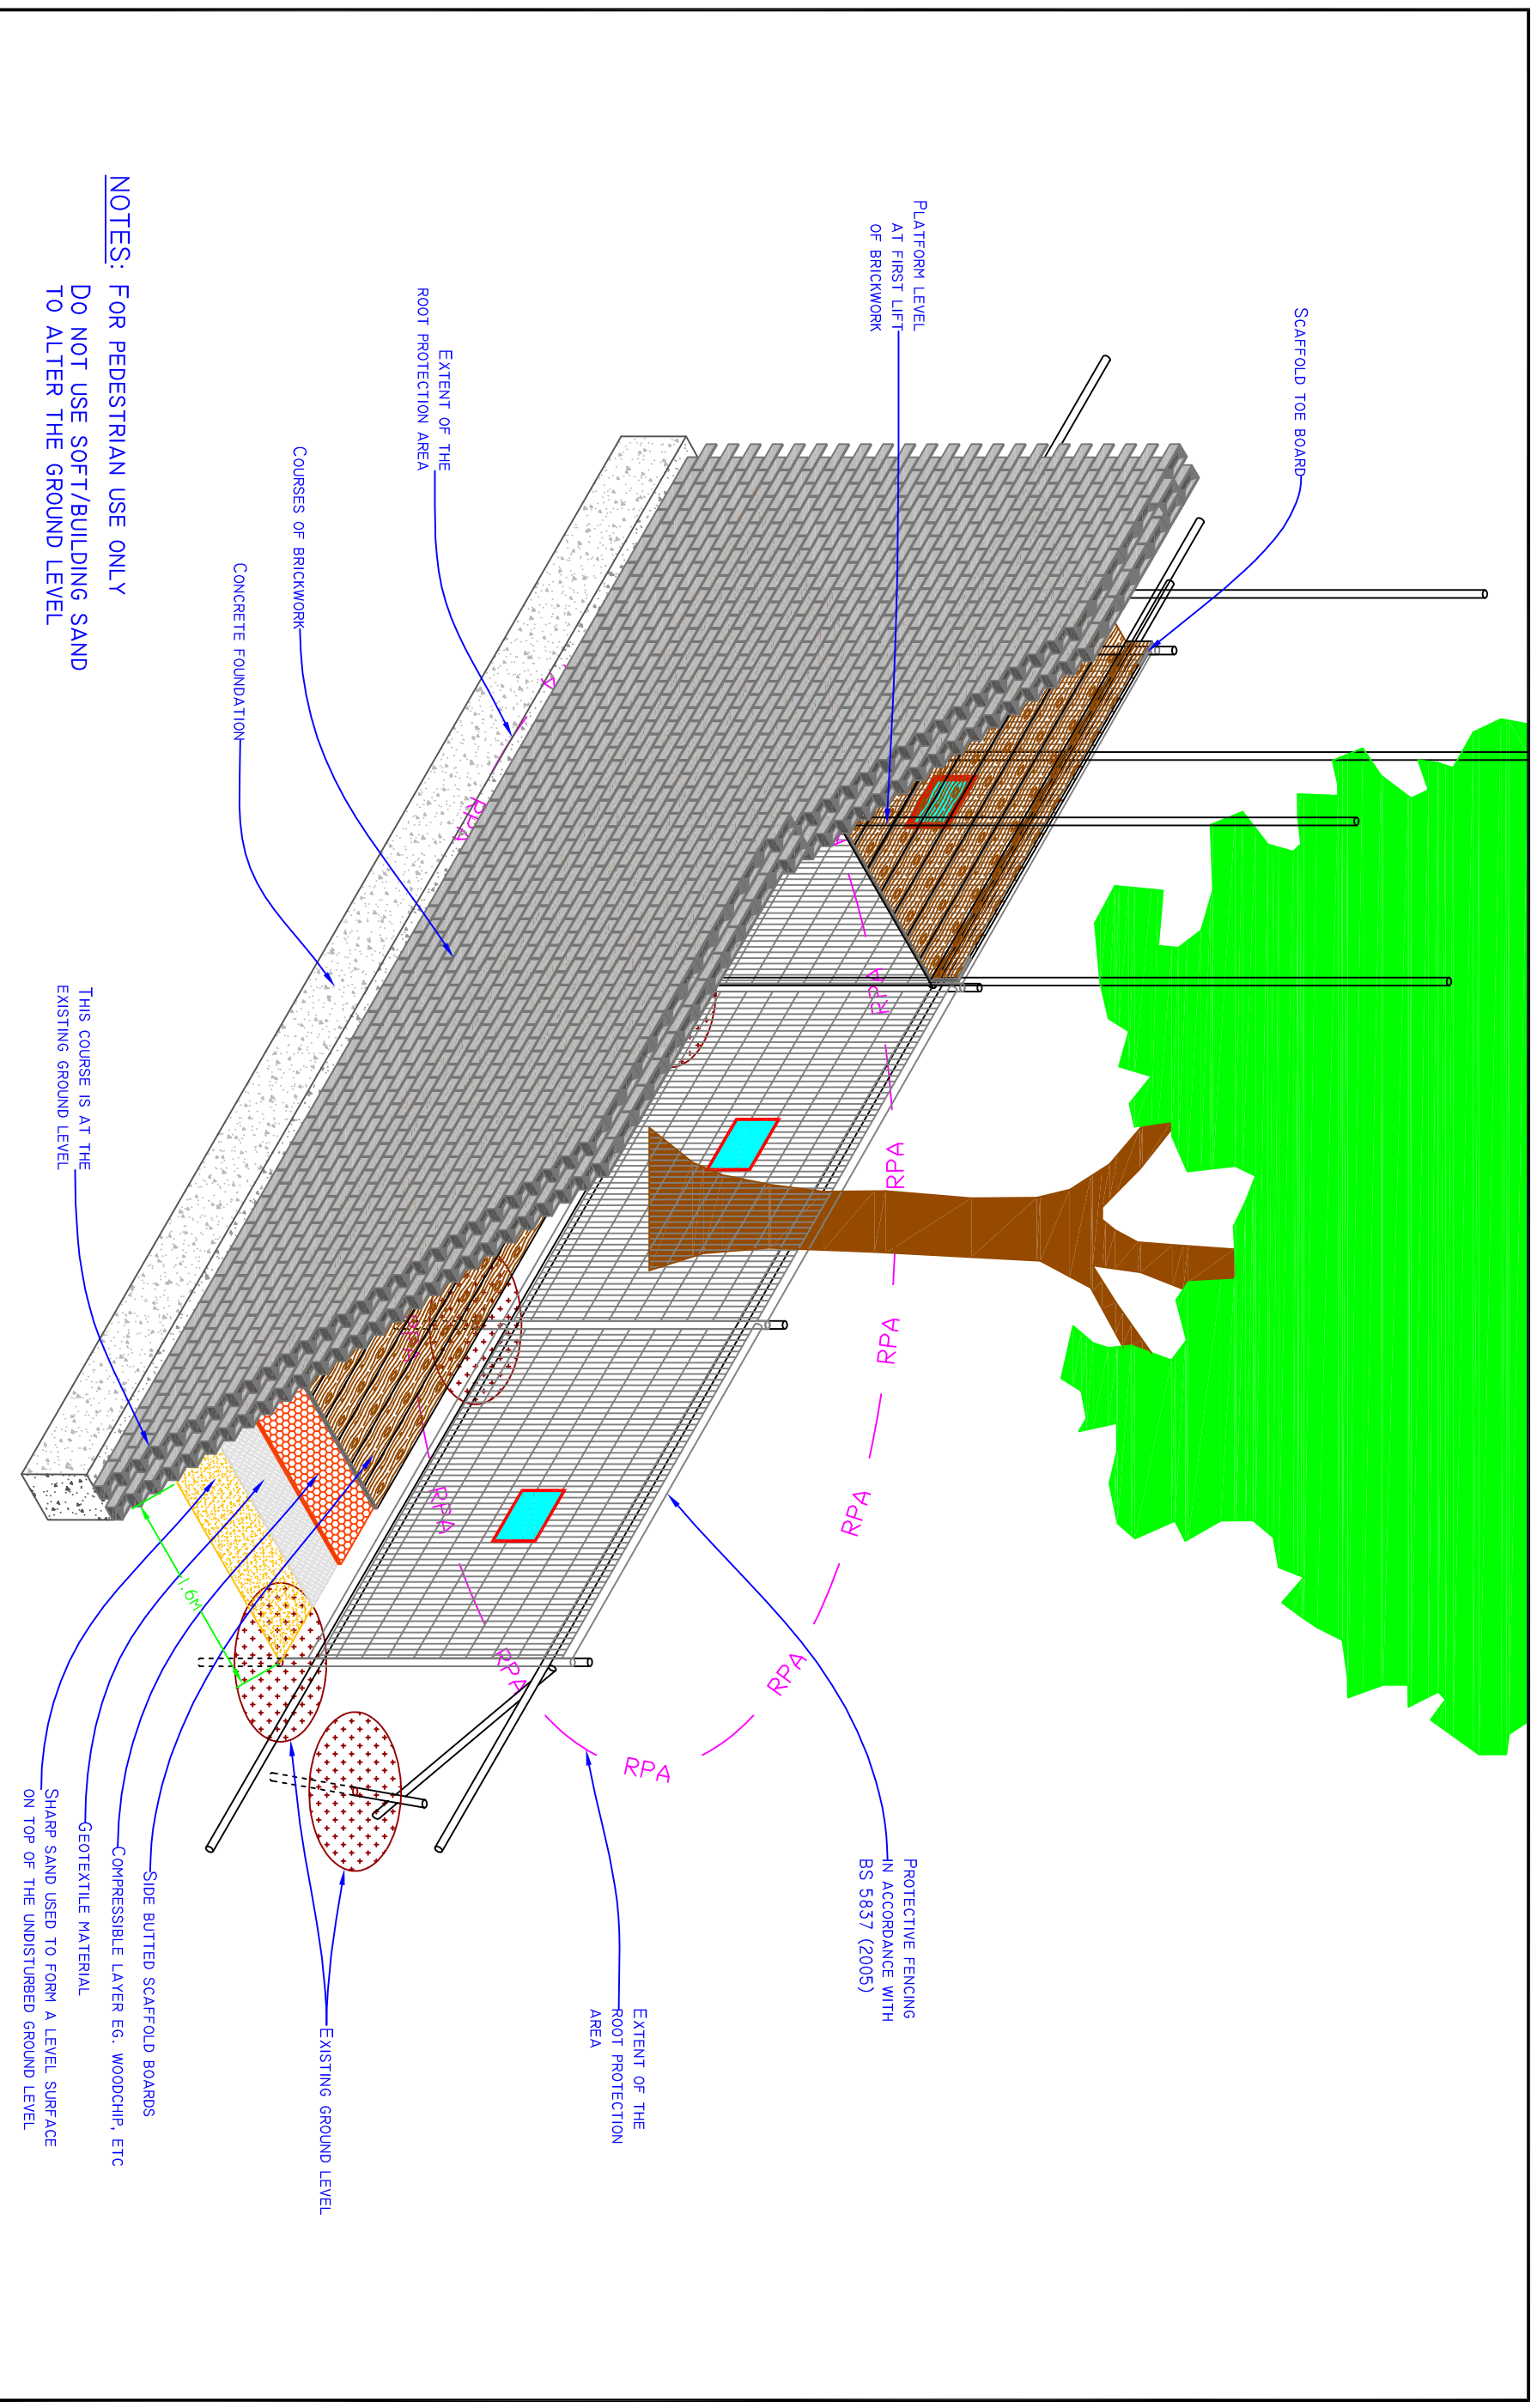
NOTES: FOR PEDESTRIAN USE ONLY
DO NOT USE SOFT/BUILDING SAND TO ALTER THE GROUND LEVEL

SCAFFOLD TOE BOARD

PLATFORM LEVEL AT FIRST LIFT OF BRICKWORK

EXTENT OF THE ROOT PROTECTION AREA

COURSES OF BRICKWORK

CONCRETE FOUNDATION

THIS COURSE IS AT THE EXISTING GROUND LEVEL

RPA

RPA

RPA

RPA

RPA

RPA

RPA

RPA

RPA

RPA

1.6M

SHARP SAND USED TO FORM A LEVEL SURFACE ON TOP OF THE UNDISTURBED GROUND LEVEL

GEOTEXTILE MATERIAL

COMPRESSIBLE LAYER EG. WOODCHIP, ETC

SIDE BUTTED SCAFFOLD BOARDS

EXISTING GROUND LEVEL

EXTENT OF THE ROOT PROTECTION AREA

PROTECTIVE FENCING IN ACCORDANCE WITH BS 5837 (2005)